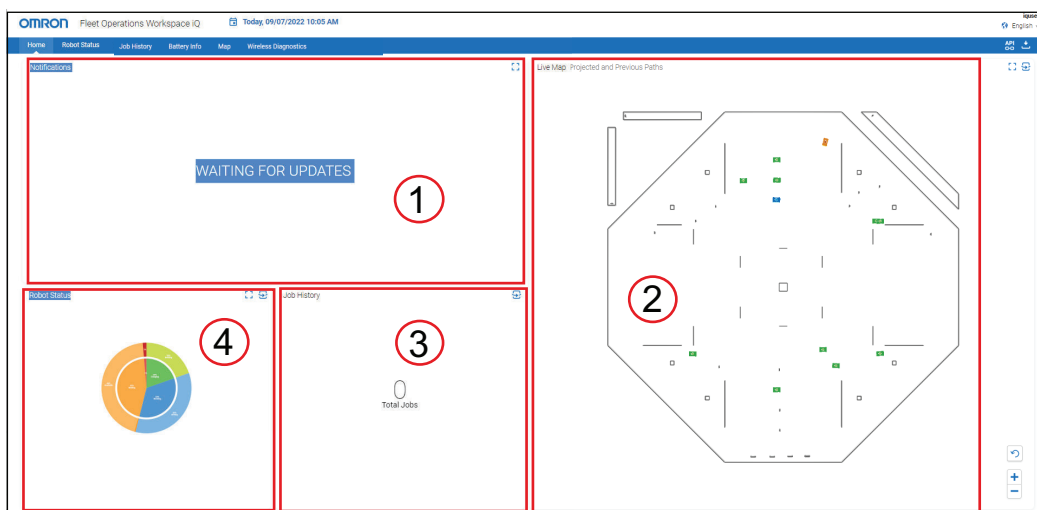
OMRON Fleet Operations Workspace iQ
Today, 09/07/2022 10:05 AM
iquse
English

Home
Robot Status
Job History
Battery Info
Map
Wireless Diagnostics

API

Notifications

WAITING FOR UPDATES

1

Live Map
Projected and Previous Paths

2

Robot Status

4

Job History

3

0
Total Jobs

+
−